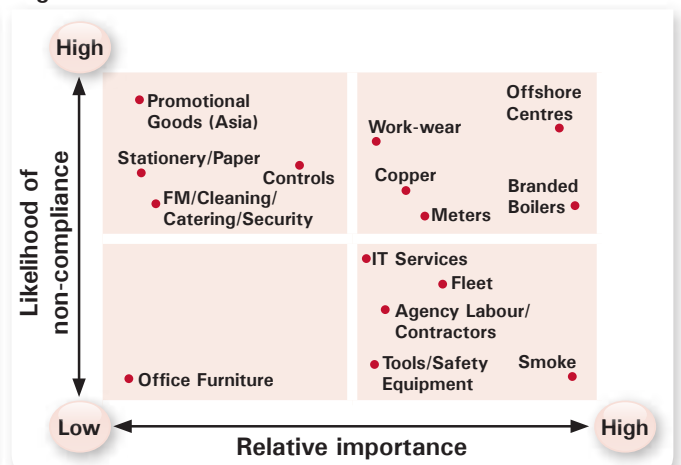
High

Likelihood of non-compliance

Promotional Goods (Asia)

Stationery/Paper

Controls

FM/Cleaning/ Catering/Security

Work-wear

Offshore Centres

Copper

Branded Boilers

Meters

IT Services

Fleet

Agency Labour/ Contractors

Tools/Safety Equipment

Smoke

Office Furniture

Low

Relative importance

High